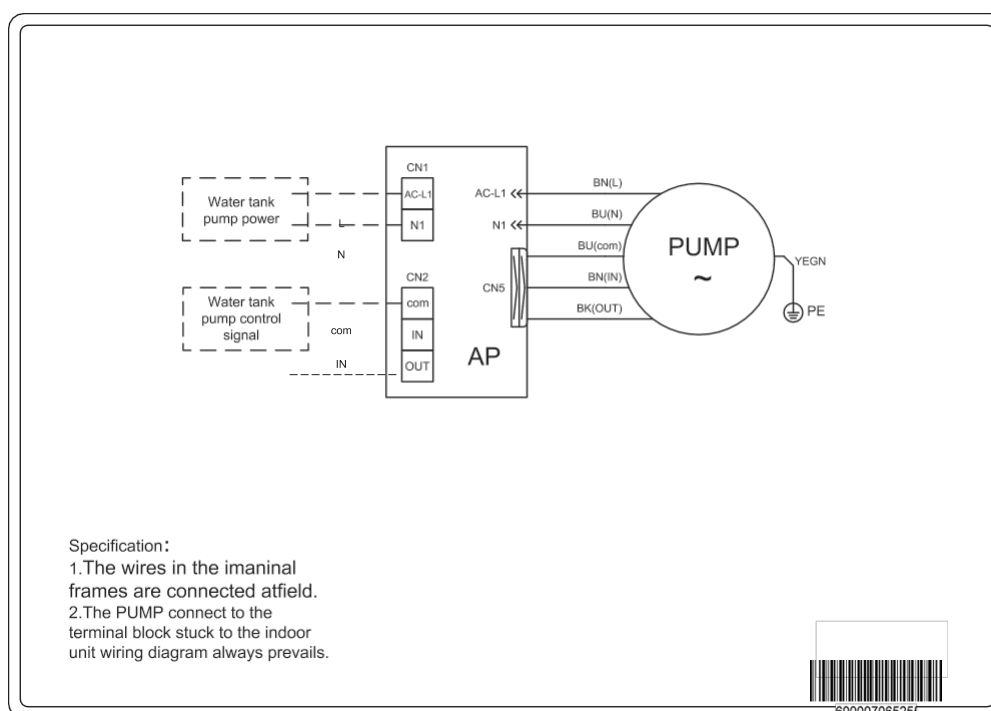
Water tank pump power

L

N

Water tank pump control signal

com

IN

CN1

AC-L1

N1

CN2

com

IN

OUT

AC-L1

N1

CN5

AP

BN(L)

BU(N)

BU(com)

BN(IN)

BK(OUT)

PUMP

~

YEGN

PE

Specification:
1.The wires in the imaninal frames are connected atfield.
2.The PUMP connect to the terminal block stuck to the indoor unit wiring diagram always prevails.

600007065265